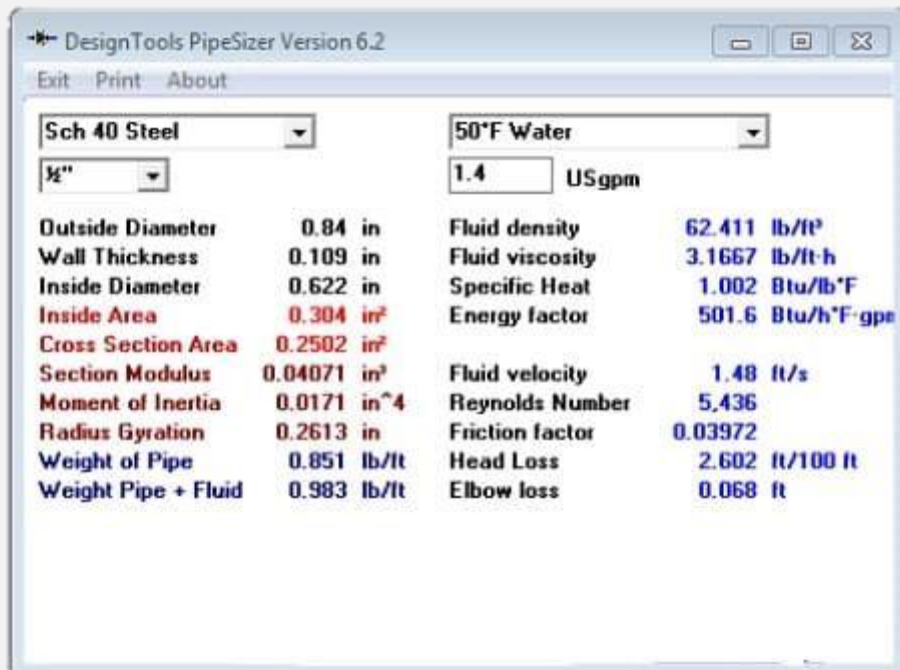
DesignTools PipeSizer Version 6.2

Exit Print About

Sch 40 Steel

½"

50°F Water

1.4 USgpm

Outside Diameter 0.84 in
Wall Thickness 0.109 in
Inside Diameter 0.622 in
Inside Area 0.304 in²
Cross Section Area 0.2502 in²
Section Modulus 0.04071 in³
Moment of Inertia 0.0171 in^4
Radius Gyration 0.2613 in
Weight of Pipe 0.851 lb/ft
Weight Pipe + Fluid 0.983 lb/ft

Fluid density 62.411 lb/ft³
Fluid viscosity 3.1667 lb/ft·h
Specific Heat 1.002 Btu/lb°F
Energy factor 501.6 Btu/h°F·gpm

Fluid velocity 1.48 ft/s
Reynolds Number 5,436
Friction factor 0.03972
Head Loss 2.602 ft/100 ft
Elbow loss 0.068 ft